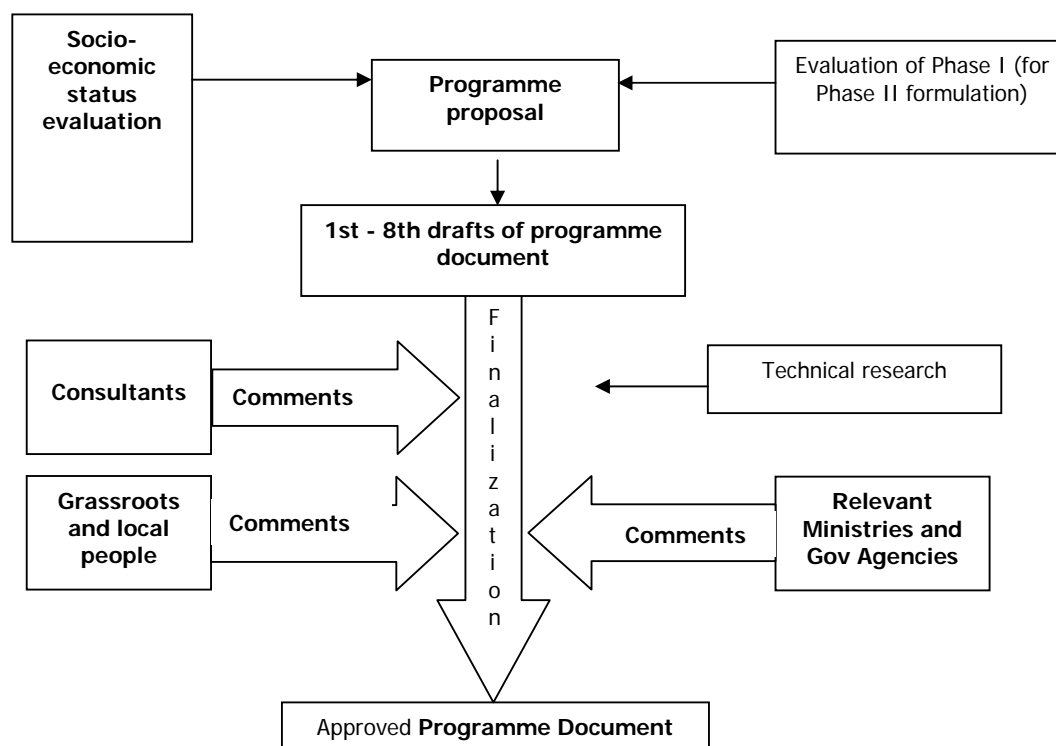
Socio-economic status evaluation

Programme proposal

Evaluation of Phase I (for Phase II formulation)

1st - 8th drafts of programme document

Finalization

Consultants

Comments

Technical research

Grassroots and local people

Comments

Comments

Relevant Ministries and Gov Agencies

Approved Programme Document